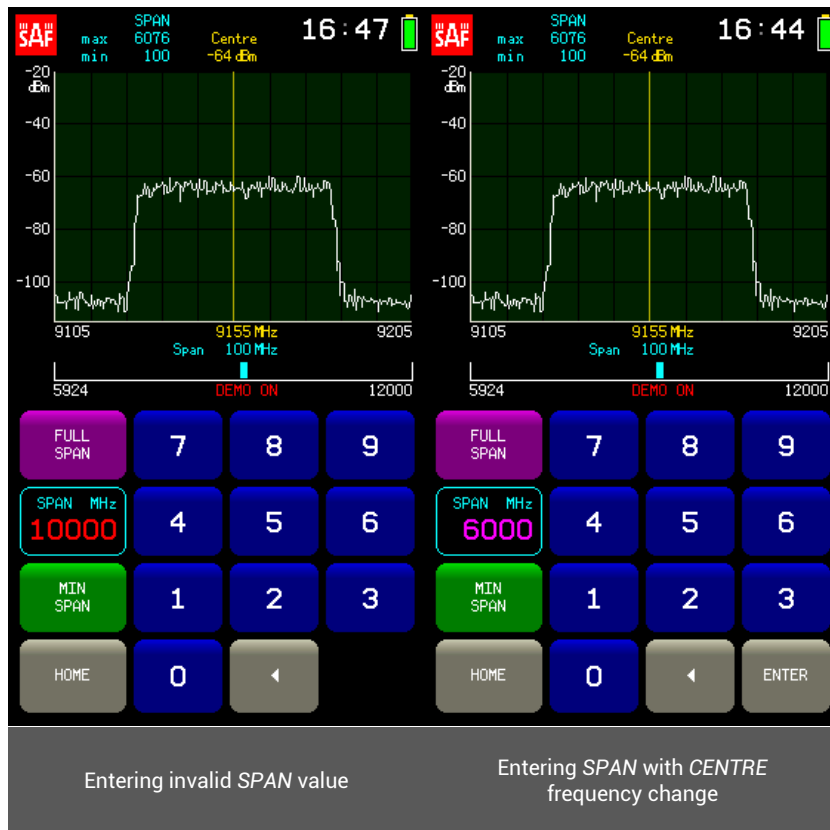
SAF
max min
SPAN 6076 100
Centre -64 dBm
16:47

-20 dBm
-40
-60
-80
-100

9105
9155 MHz
9205
Span 100 MHz
5924
DEMO ON
12000

FULL SPAN
7
8
9
SPAN MHz 10000
4
5
6
MIN SPAN
1
2
3
HOME
0
◂

SAF
max min
SPAN 6076 100
Centre -64 dBm
16:44

-20 dBm
-40
-60
-80
-100

9105
9155 MHz
9205
Span 100 MHz
5924
DEMO ON
12000

FULL SPAN
7
8
9
SPAN MHz 6000
4
5
6
MIN SPAN
1
2
3
HOME
0
◂
ENTER

Entering invalid SPAN value

Entering SPAN with CENTRE frequency change